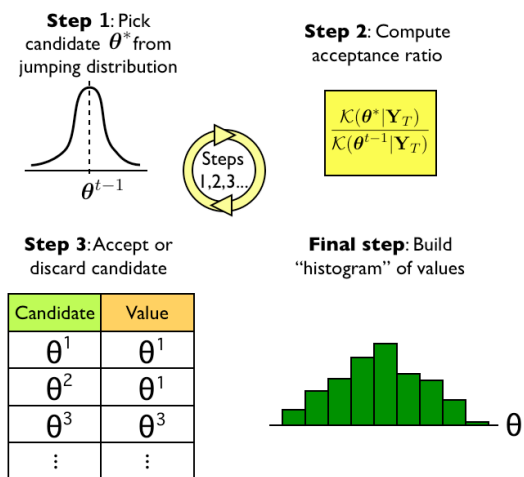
**Step 1**: Pick candidate $\boldsymbol{\theta}^*$ from jumping distribution

$\boldsymbol{\theta}^{t-1}$

Steps 1,2,3...

**Step 2**: Compute acceptance ratio

$\frac{\mathcal{K}(\boldsymbol{\theta}^*|\mathbf{Y}_T)}{\mathcal{K}(\boldsymbol{\theta}^{t-1}|\mathbf{Y}_T)}$

**Step 3**: Accept or discard candidate

| Candidate | Value |
|---|---|
| $\theta^1$ | $\theta^1$ |
| $\theta^2$ | $\theta^1$ |
| $\theta^3$ | $\theta^3$ |
| ⋮ | ⋮ |

**Final step**: Build "histogram" of values

θ